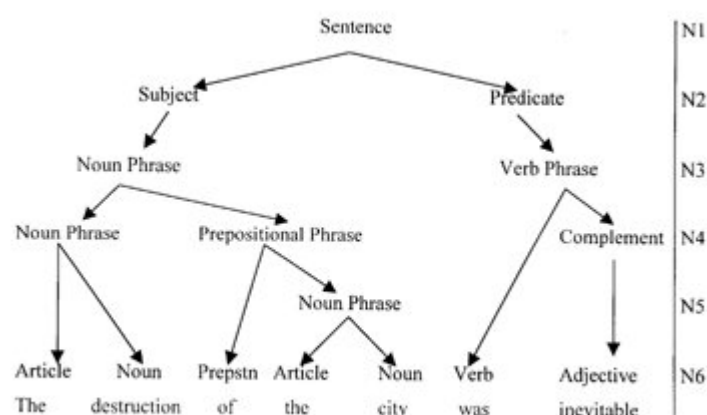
Sentence
N1

Subject
Predicate
N2

Noun Phrase
Verb Phrase
N3

Noun Phrase
Prepositional Phrase
Complement
N4

Noun Phrase
N5

Article Noun Prepstn Article Noun Verb Adjective
N6

The destruction of the city was inevitable